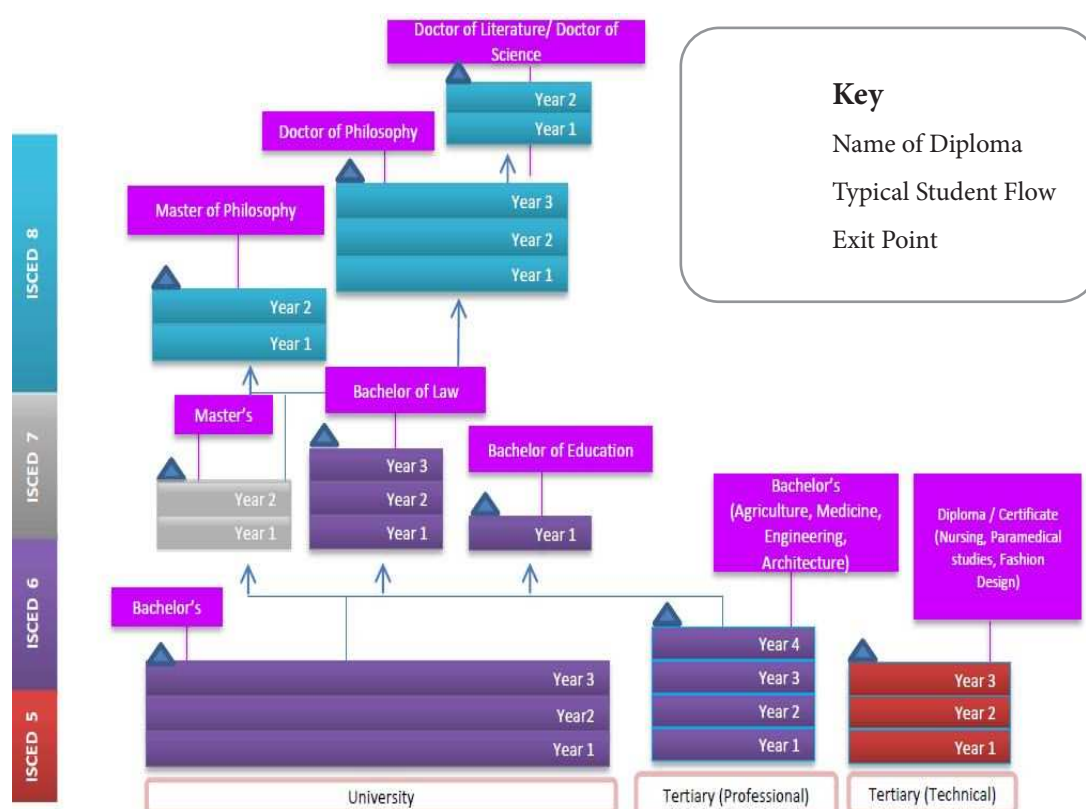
Doctor of Literature/ Doctor of Science

Year 2
Year 1

Key
Name of Diploma
Typical Student Flow
Exit Point

Doctor of Philosophy

Year 3
Year 2
Year 1

Master of Philosophy

Year 2
Year 1

ISCED 8

Bachelor of Law

Master's

Year 3
Year 2
Year 1

Bachelor of Education

Year 2
Year 1

Year 1

ISCED 7

Bachelor's (Agriculture, Medicine, Engineering, Architecture)

Diploma / Certificate (Nursing, Paramedical studies, Fashion Design)

ISCED 6

Bachelor's

Year 3
Year2
Year 1

Year 4
Year 3
Year 2
Year 1

Year 3
Year 2
Year 1

ISCED 5

University

Tertiary (Professional)

Tertiary (Technical)